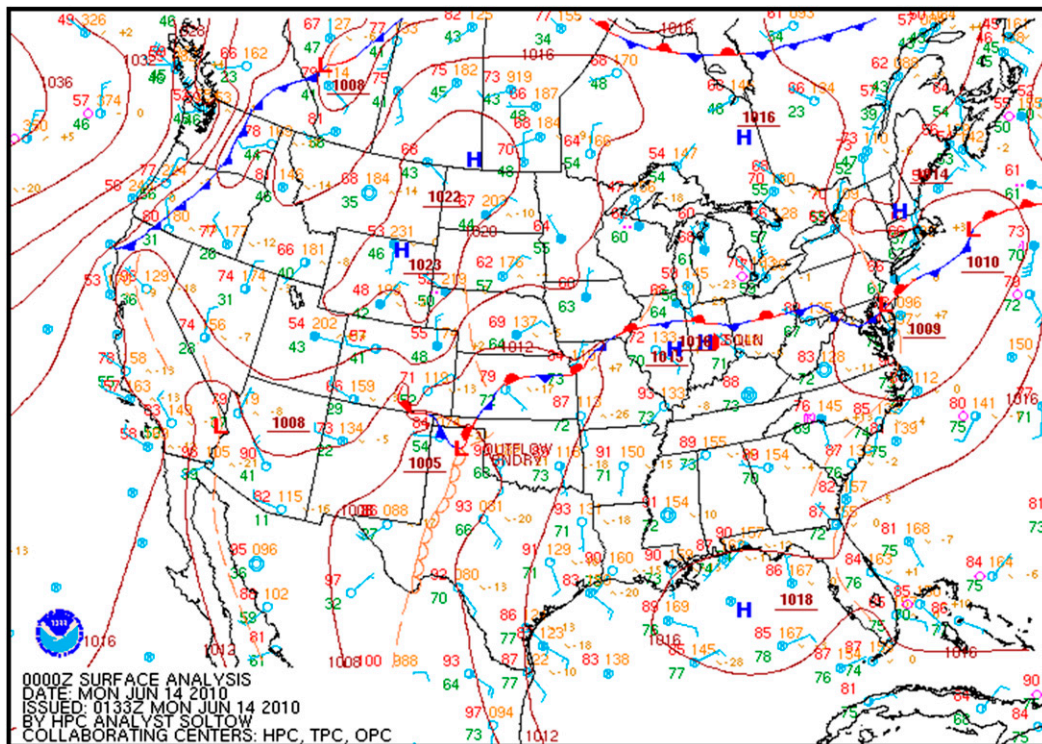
0000Z SURFACE ANALYSIS
DATE: MON JUN 14 2010
ISSUED: 0133Z MON JUN 14 2010
BY HPC ANALYST SOLTOW
COLLABORATING CENTERS: HPC, TPC, OPC

1036
1032
1016
1008
1016
1022
1023
1020
1014
1010
1009
1013
1016
1008
1005
1012
1018
1016
1012
1008
1000
988
1012
1016

H
H
H
H
H
L
L
L
L
L
L

OUTFLOW
BNDRY
SQLN